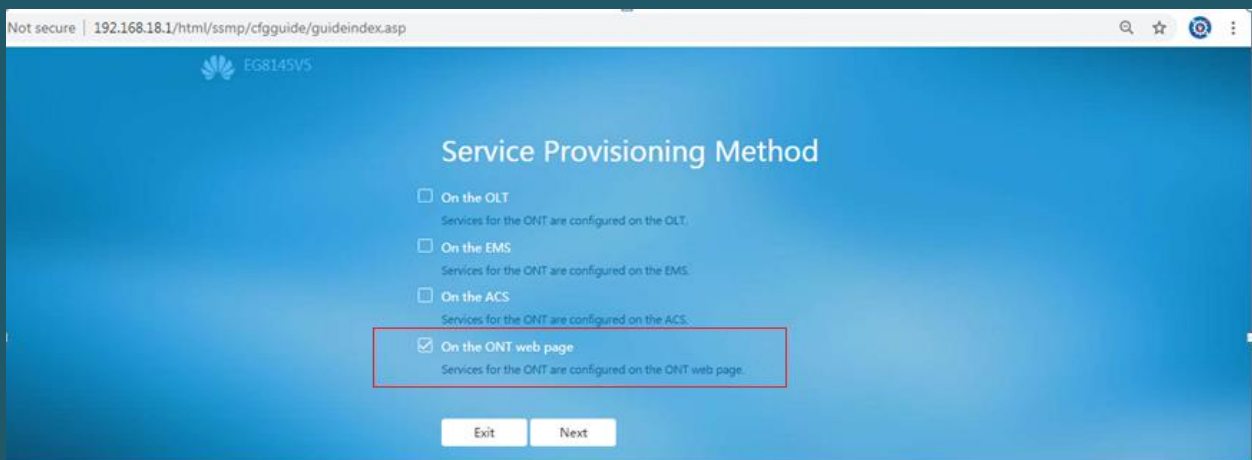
Not secure | 192.168.18.1/html/ssmp/cfgguide/guideindex.asp

EG8145V5

Service Provisioning Method

☐ On the OLT
Services for the ONT are configured on the OLT.

☐ On the EMS
Services for the ONT are configured on the EMS.

☐ On the ACS
Services for the ONT are configured on the ACS.

☑ On the ONT web page
Services for the ONT are configured on the ONT web page.

Exit Next